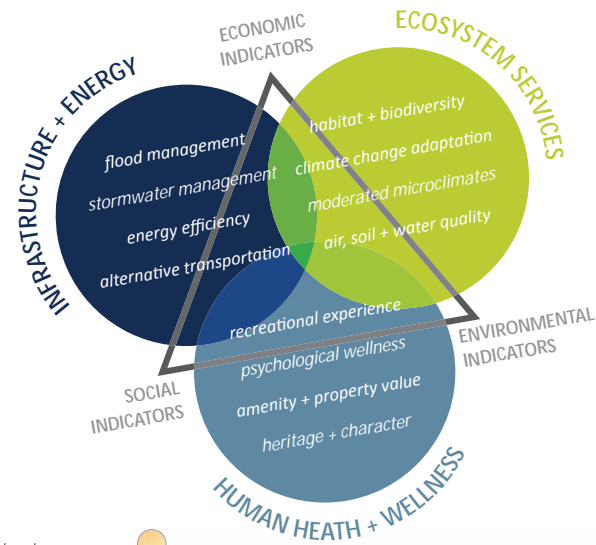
ECONOMIC INDICATORS

ECOSYSTEM SERVICES

INFRASTRUCTURE + ENERGY

flood management
stormwater management
energy efficiency
alternative transportation

habitat + biodiversity
climate change adaptation
moderated microclimates
air, soil + water quality

recreational experience
psychological wellness
amenity + property value
heritage + character

ENVIRONMENTAL INDICATORS

SOCIAL INDICATORS

HUMAN HEATH + WELLNESS